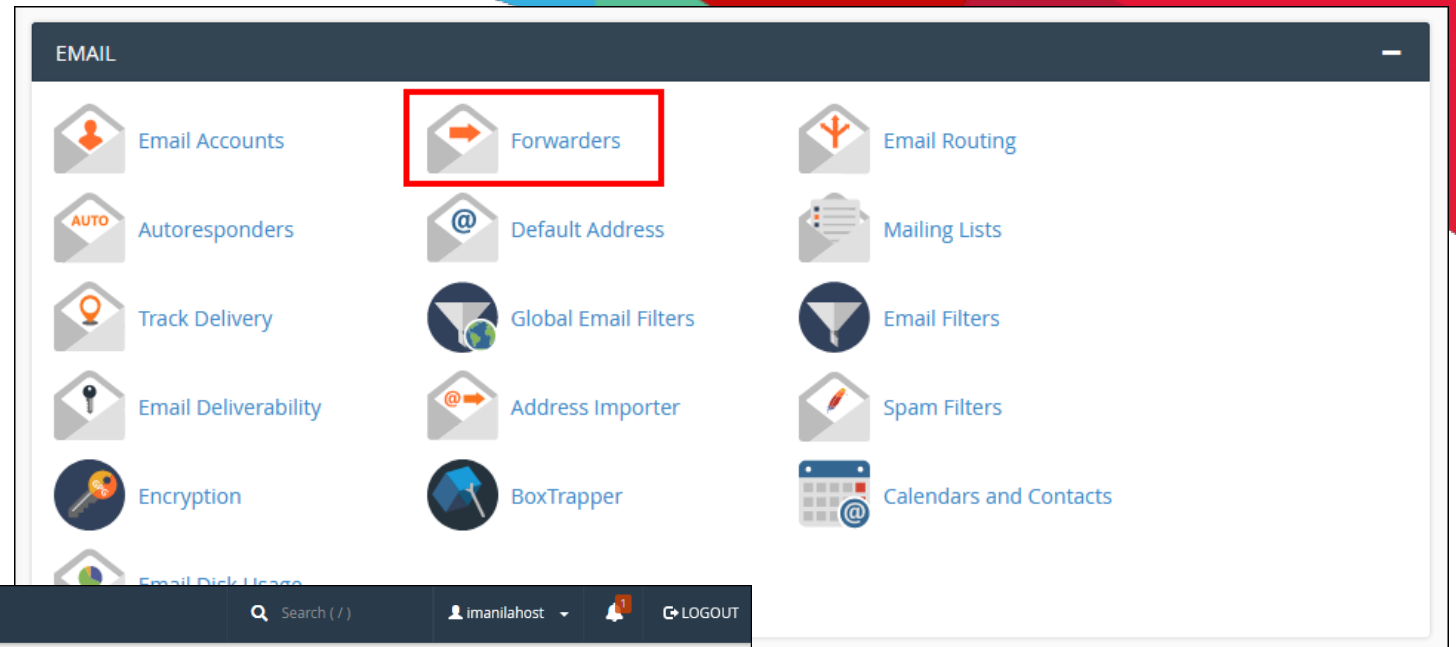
EMAIL

Email Accounts

Forwarders

Email Routing

AUTO

Autoresponders

Default Address

Mailing Lists

Track Delivery

Global Email Filters

Email Filters

Email Deliverability

Address Importer

Spam Filters

Encryption

BoxTrapper

Calendars and Contacts

Email Disk Usage

Search ( / )

imanilahost

1

LOGOUT